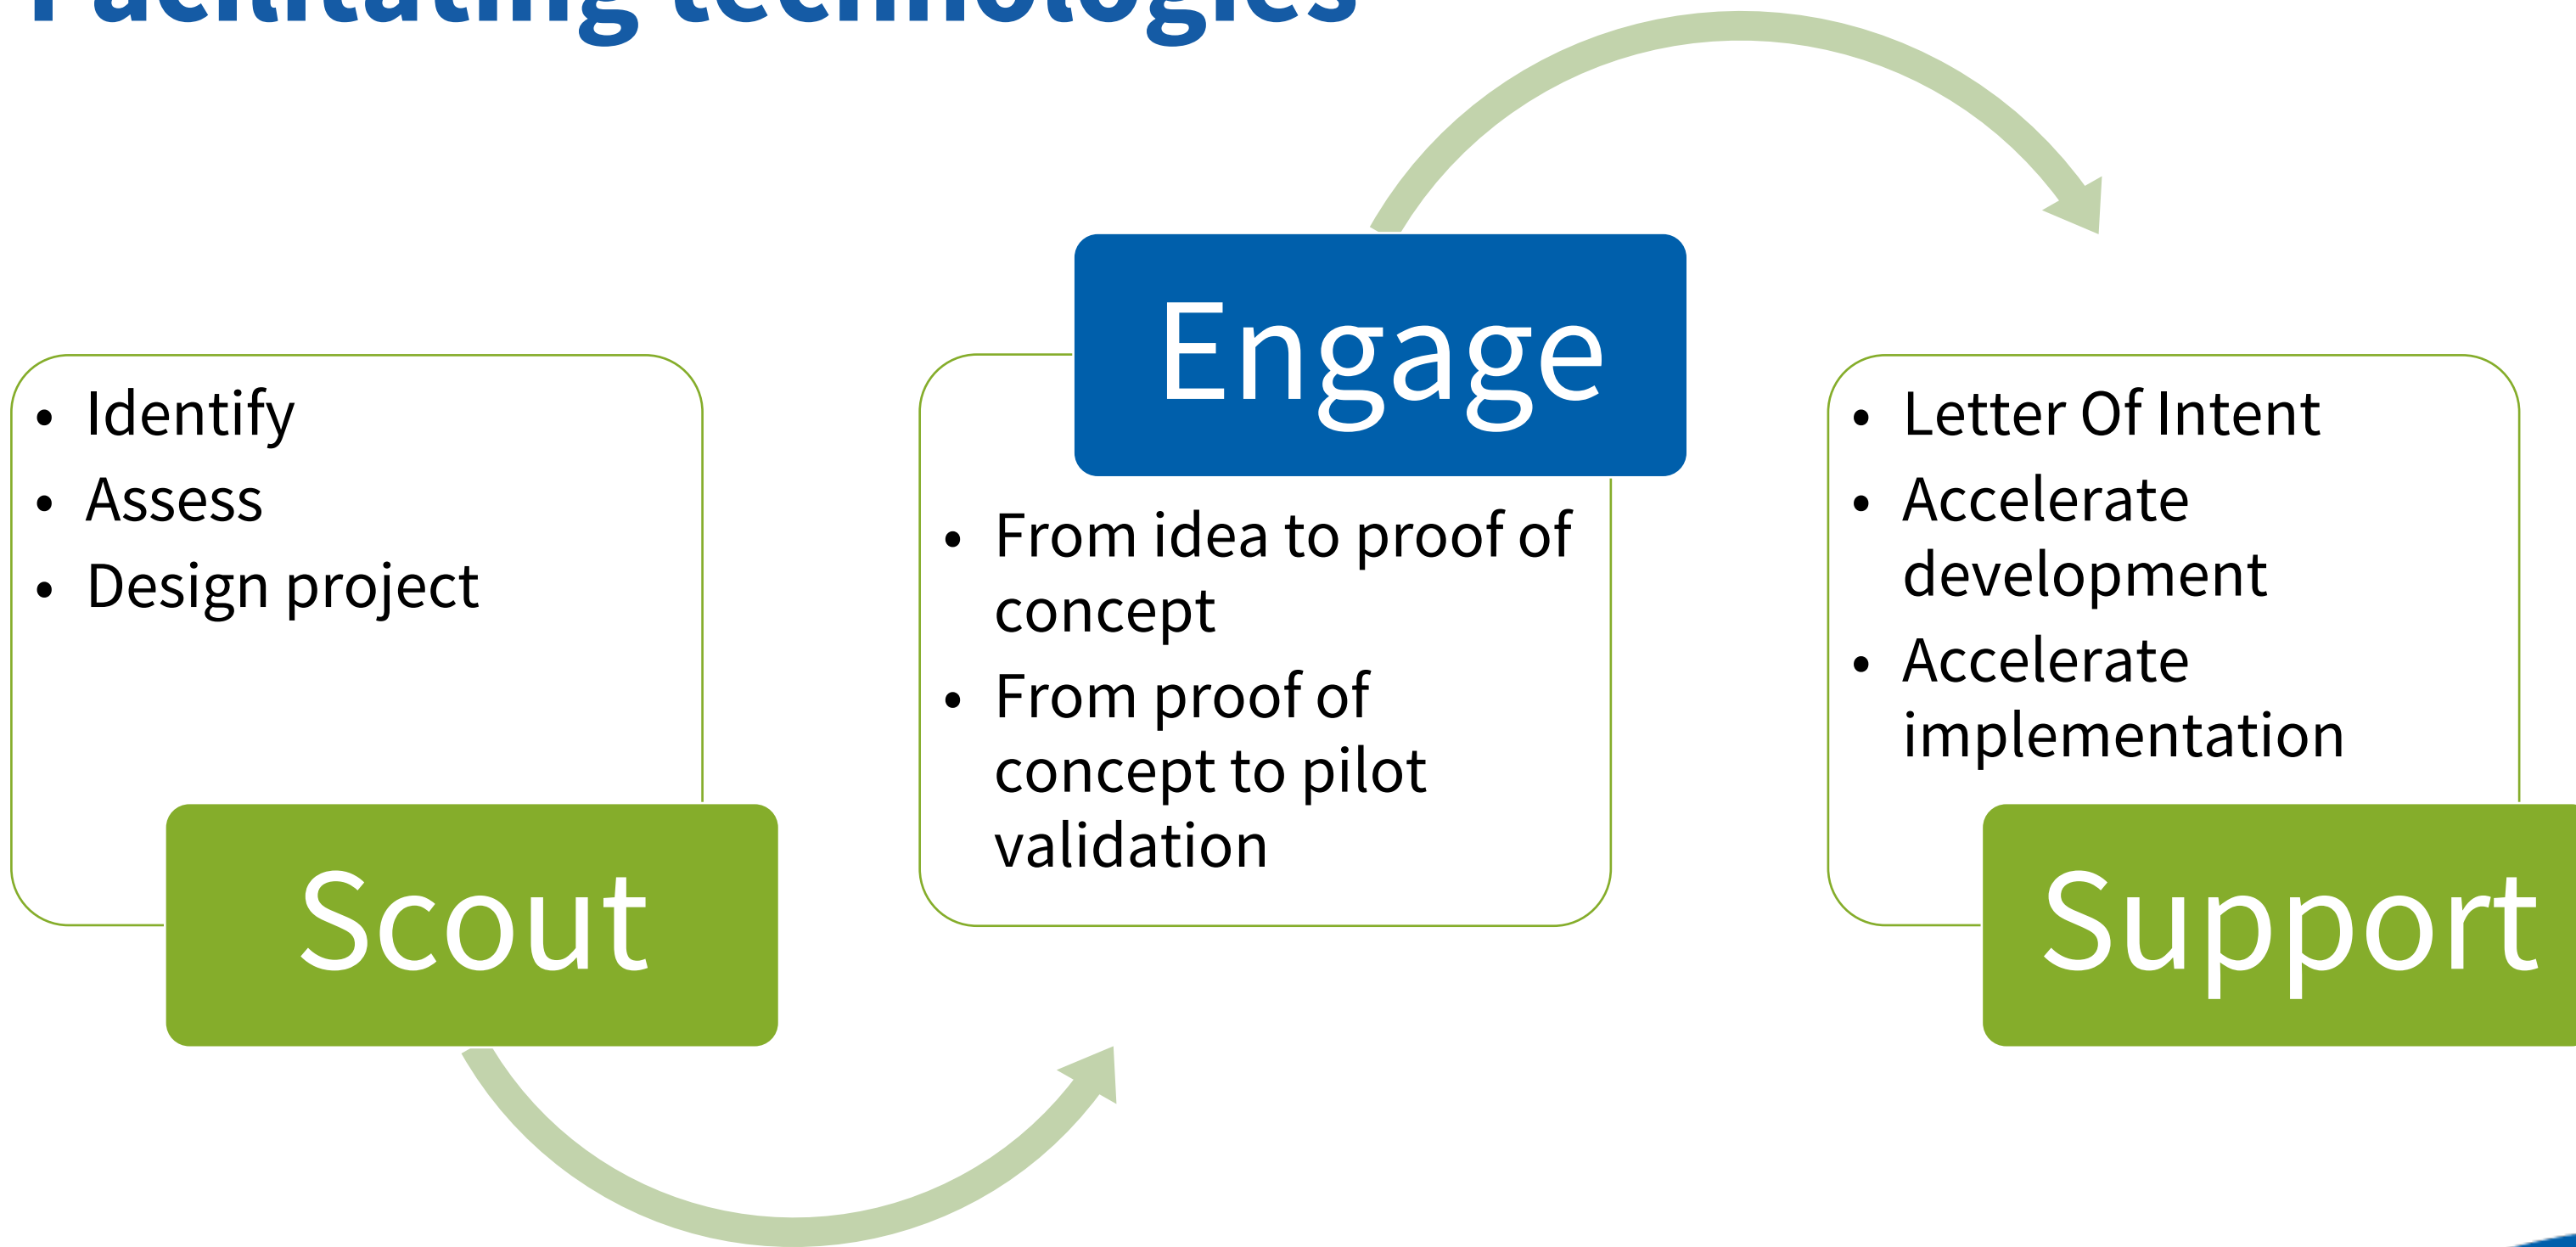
Facilitating technologies

- Identify
- Assess
- Design project

Scout

Engage

- From idea to proof of concept
- From proof of concept to pilot validation

- Letter Of Intent
- Accelerate development
- Accelerate implementation

Support